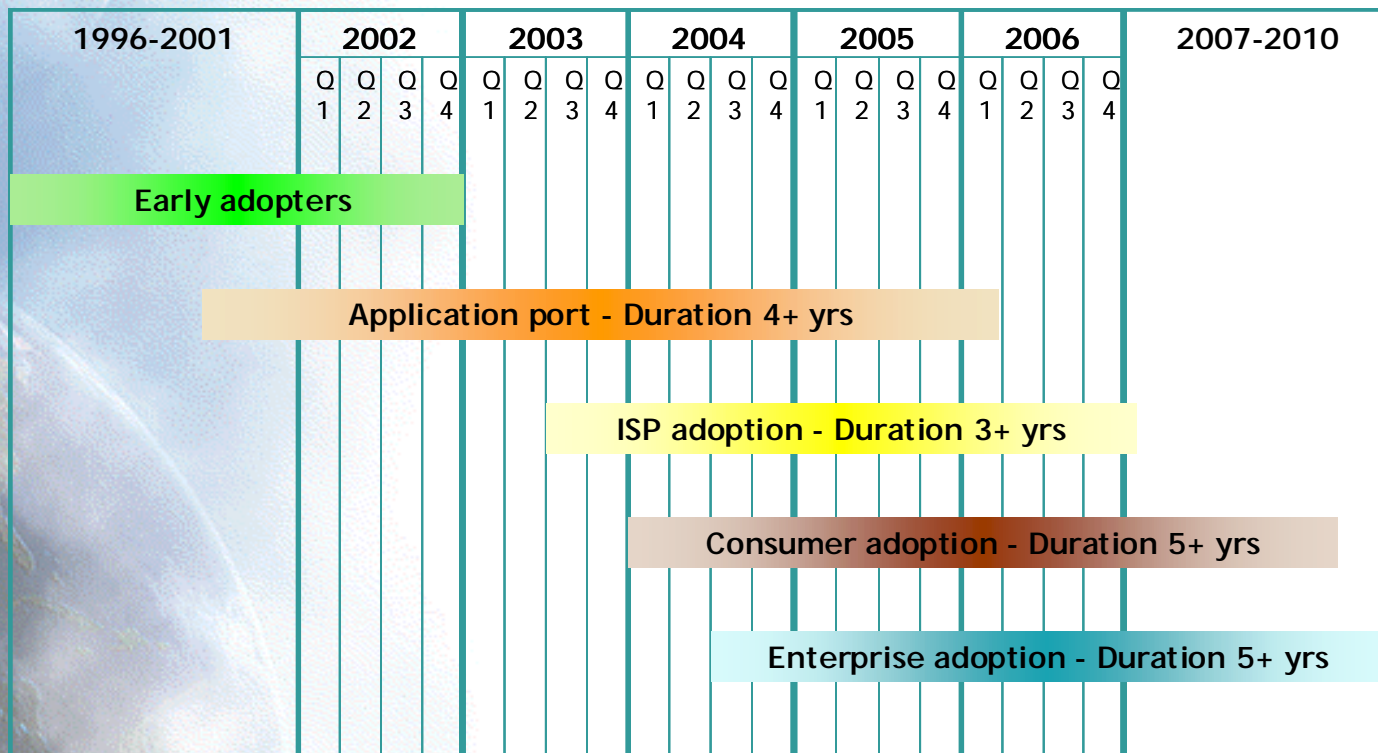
| 1996-2001 | 2002 | | | | 2003 | | | | 2004 | | | | 2005 | | | | 2006 | | | | 2007-2010 |
|---|---|---|---|---|---|---|---|---|---|---|---|---|---|---|---|---|---|---|---|---|---|
| | Q1 | Q2 | Q3 | Q4 | Q1 | Q2 | Q3 | Q4 | Q1 | Q2 | Q3 | Q4 | Q1 | Q2 | Q3 | Q4 | Q1 | Q2 | Q3 | Q4 | |

Early adopters

Application port - Duration 4+ yrs

ISP adoption - Duration 3+ yrs

Consumer adoption - Duration 5+ yrs

Enterprise adoption - Duration 5+ yrs